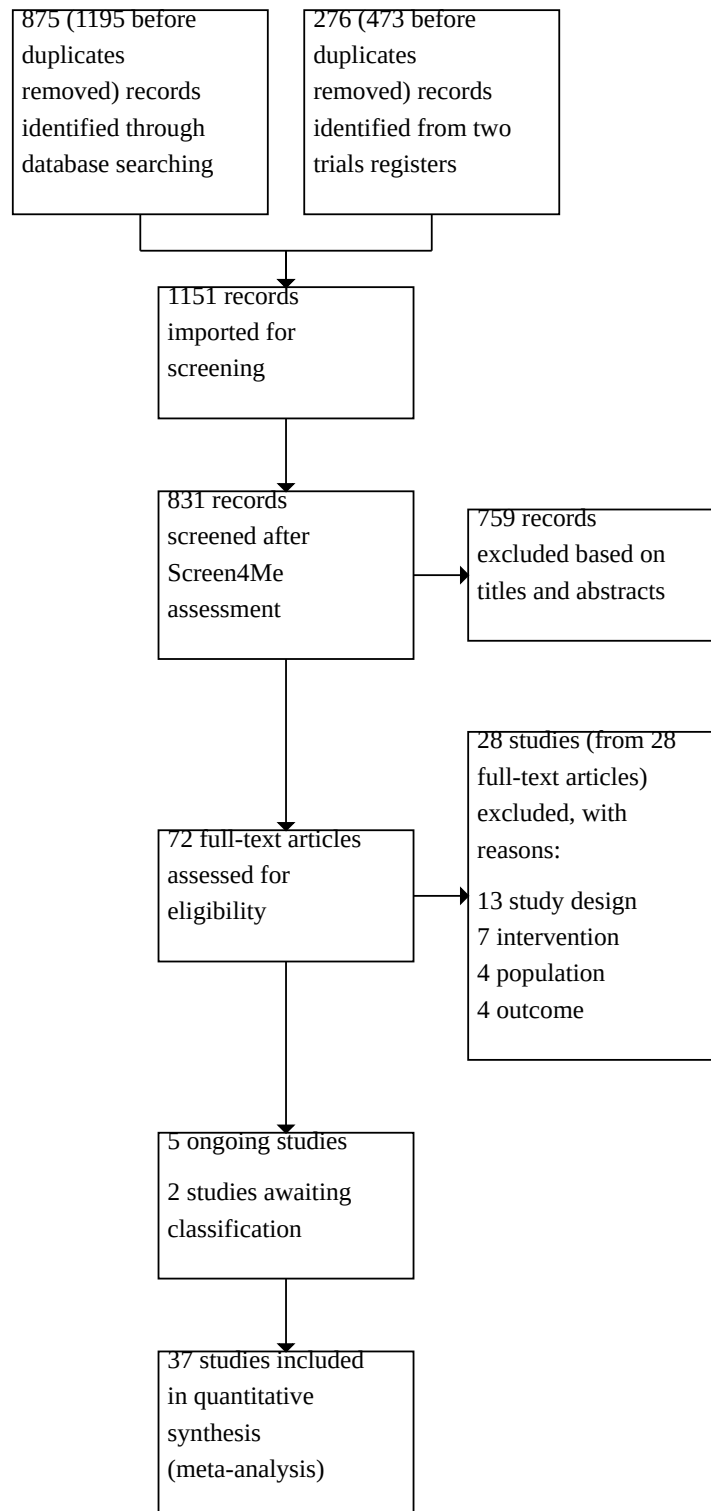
875 (1195 before duplicates removed) records identified through database searching

276 (473 before duplicates removed) records identified from two trials registers

1151 records imported for screening

831 records screened after Screen4Me assessment

759 records excluded based on titles and abstracts

72 full-text articles assessed for eligibility

28 studies (from 28 full-text articles) excluded, with reasons:

13 study design
7 intervention
4 population
4 outcome

5 ongoing studies

2 studies awaiting classification

37 studies included in quantitative synthesis (meta-analysis)